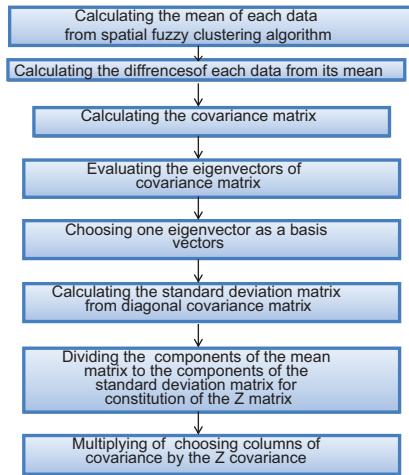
Calculating the mean of each data from spatial fuzzy clustering algorithm

Calculating the diffrencesof each data from its mean

Calculating the covariance matrix

Evaluating the eigenvectors of covariance matrix

Choosing one eigenvector as a basis vectors

Calculating the standard deviation matrix from diagonal covariance matrix

Dividing the components of the mean matrix to the components of the standard deviation matrix for constitution of the Z matrix

Multiplying of choosing columns of covariance by the Z covariance